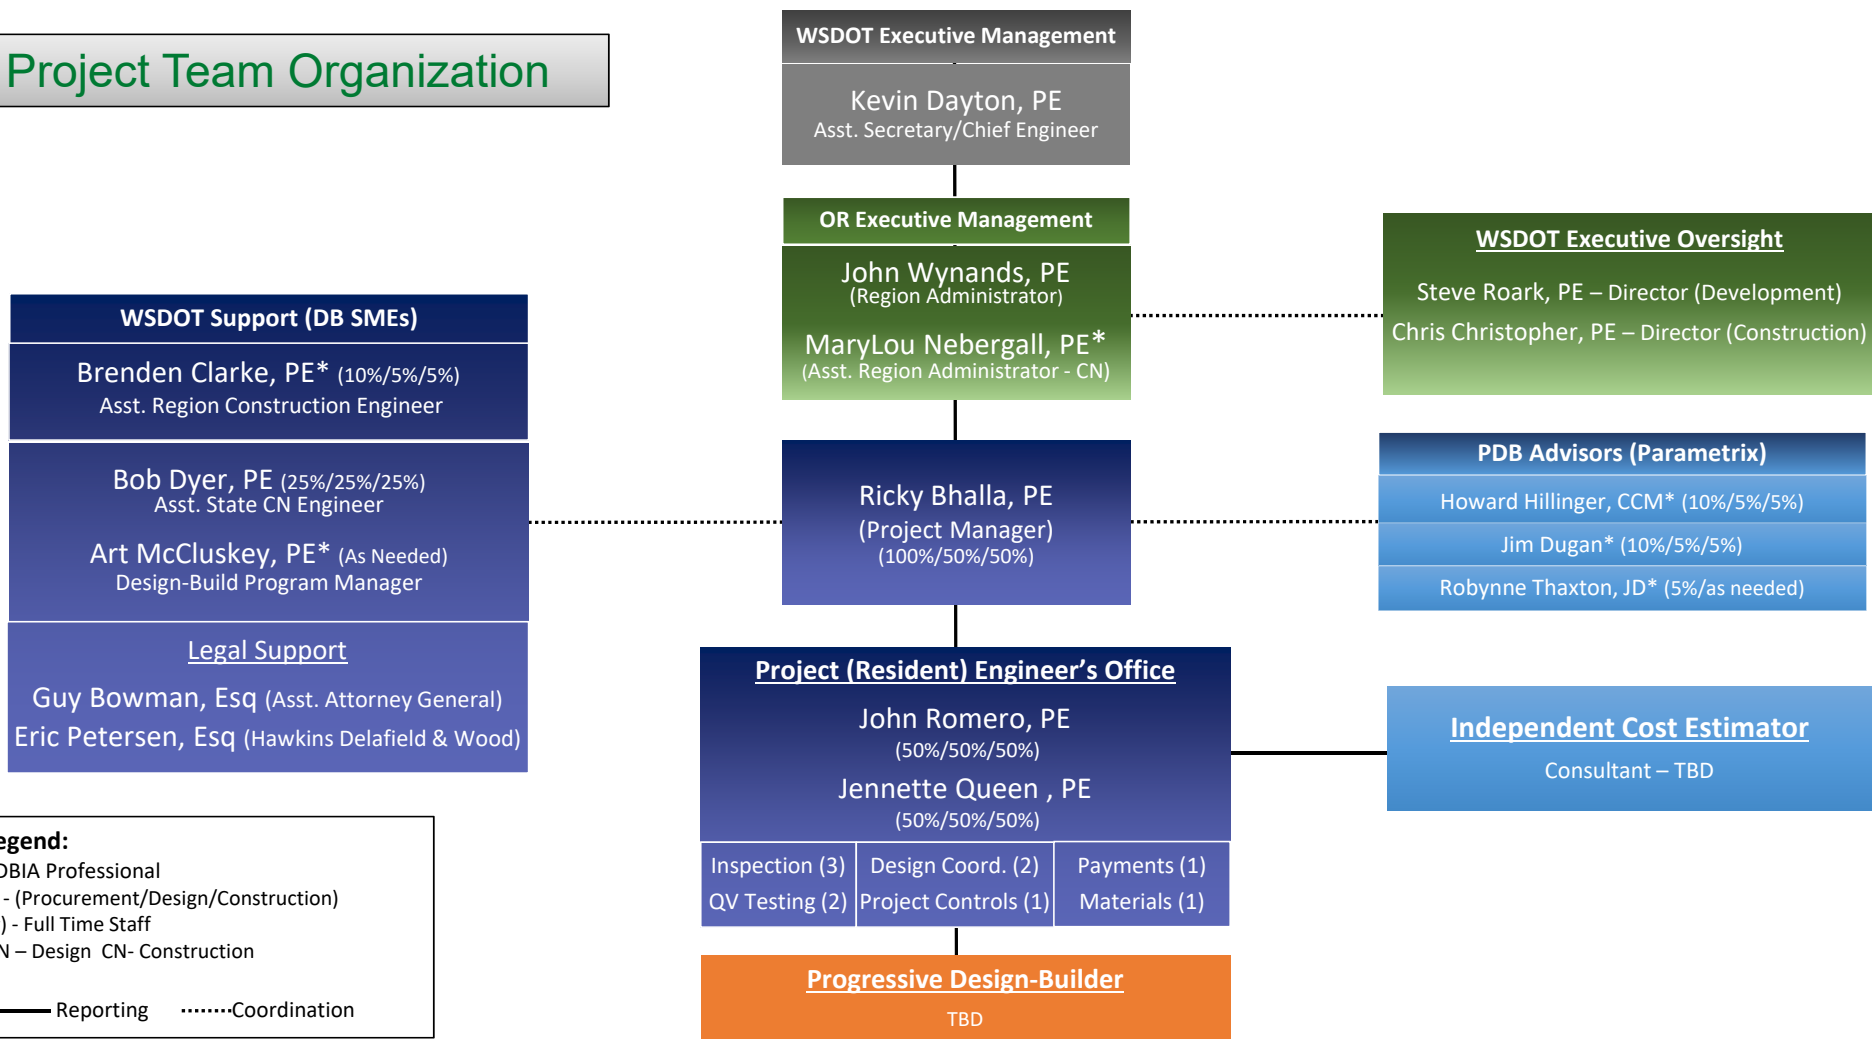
Project Team Organization

WSDOT Executive Management

Kevin Dayton, PE
Asst. Secretary/Chief Engineer

OR Executive Management

John Wynands, PE
(Region Administrator)

MaryLou Nebergall, PE*
(Asst. Region Administrator - CN)

WSDOT Executive Oversight

Steve Roark, PE – Director (Development)
Chris Christopher, PE – Director (Construction)

WSDOT Support (DB SMEs)

Brenden Clarke, PE* (10%/5%/5%)
Asst. Region Construction Engineer

Bob Dyer, PE (25%/25%/25%)
Asst. State CN Engineer

Art McCluskey, PE* (As Needed)
Design-Build Program Manager

Legal Support

Guy Bowman, Esq (Asst. Attorney General)
Eric Petersen, Esq (Hawkins Delafield & Wood)

Ricky Bhalla, PE
(Project Manager)
(100%/50%/50%)

PDB Advisors (Parametrix)

Howard Hillinger, CCM* (10%/5%/5%)

Jim Dugan* (10%/5%/5%)

Robynne Thaxton, JD* (5%/as needed)

Project (Resident) Engineer's Office

John Romero, PE
(50%/50%/50%)

Jennette Queen , PE
(50%/50%/50%)

| Inspection (3) | Design Coord. (2) | Payments (1) |
|---|---|---|
| QV Testing (2) | Project Controls (1) | Materials (1) |

Independent Cost Estimator

Consultant – TBD

Progressive Design-Builder

TBD

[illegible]egend:
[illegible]DBIA Professional
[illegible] - (Procurement/Design/Construction)
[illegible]) - Full Time Staff
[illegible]N – Design CN- Construction

Reporting Coordination